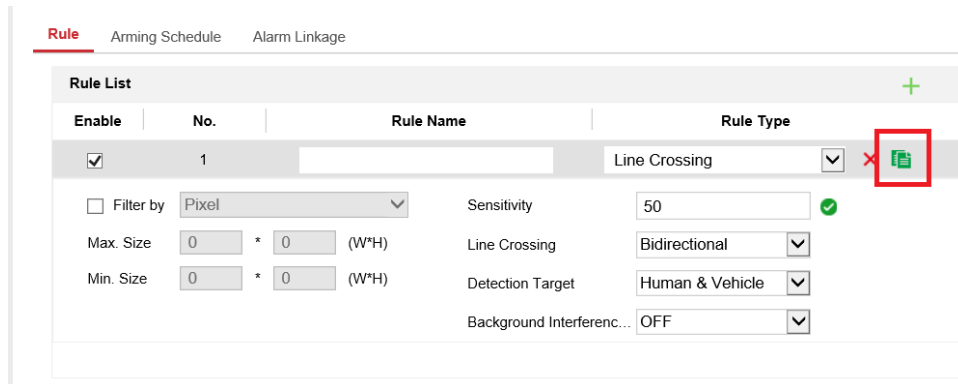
Rule Arming Schedule Alarm Linkage

Rule List

| Enable | No. | Rule Name | Rule Type |
|---|---|---|---|
| ☑ | 1 | | Line Crossing |

Filter by Pixel

Max. Size 0 * 0 (W*H)

Min. Size 0 * 0 (W*H)

Sensitivity 50

Line Crossing Bidirectional

Detection Target Human & Vehicle

Background Interferenc... OFF